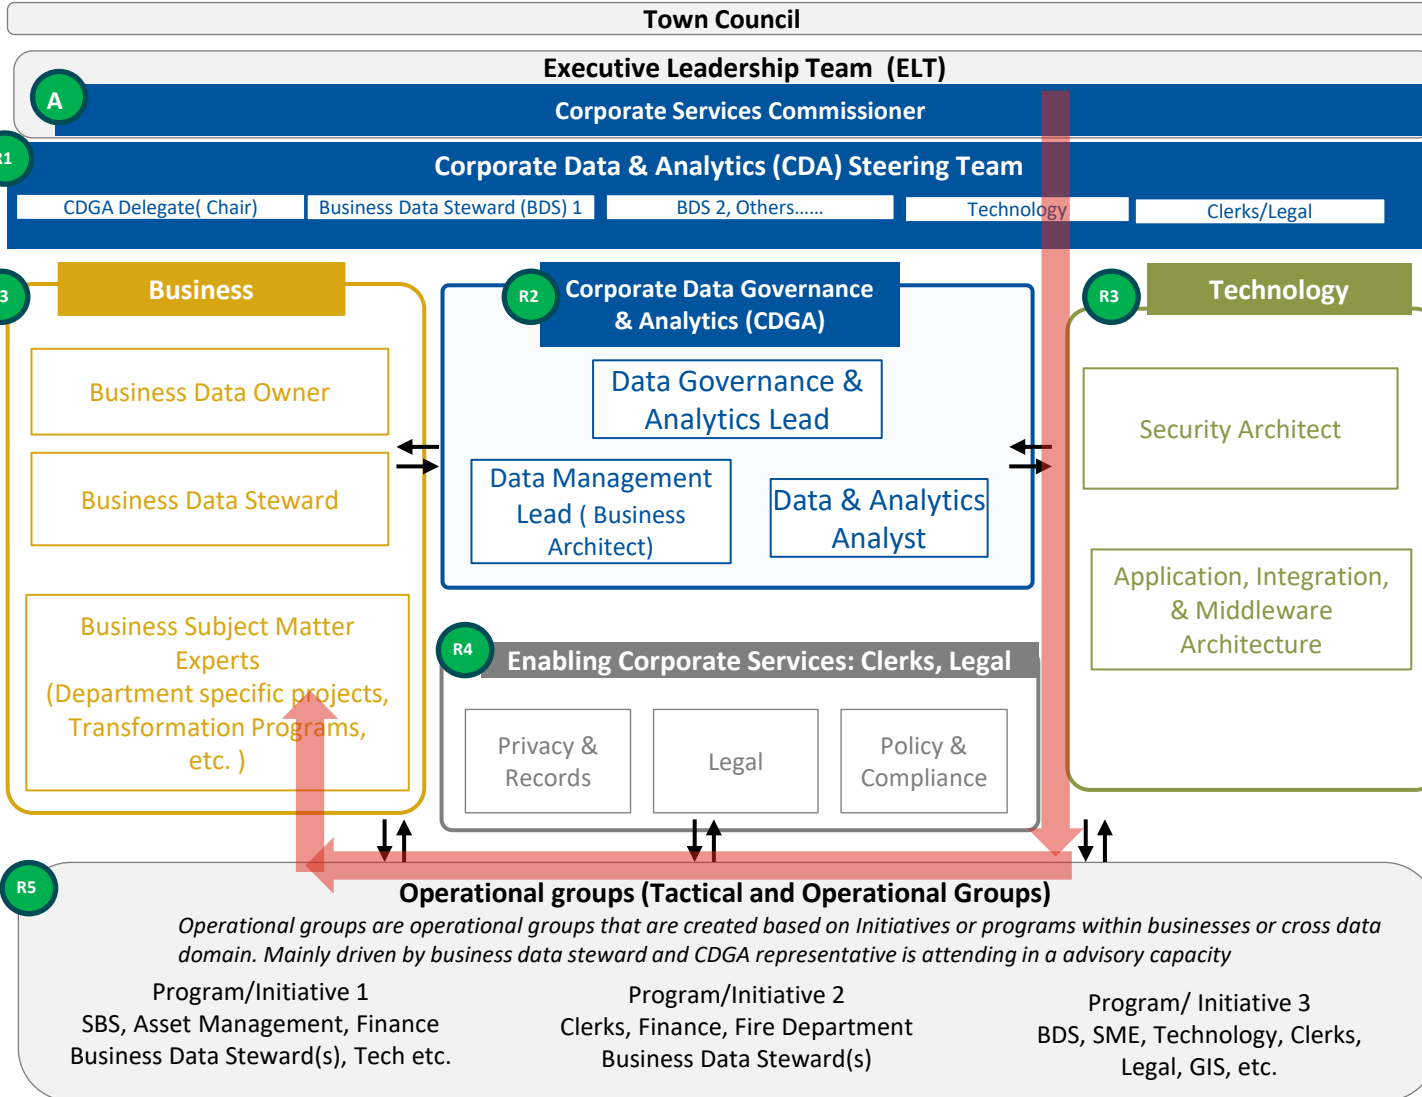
Town Council

Executive Leadership Team (ELT)

A

Corporate Services Commissioner

R1

Corporate Data & Analytics (CDA) Steering Team

CDGA Delegate( Chair)

Business Data Steward (BDS) 1

BDS 2, Others......

Technology

Clerks/Legal

R3

Business

Business Data Owner

Business Data Steward

Business Subject Matter Experts (Department specific projects, Transformation Programs, etc. )

R2

Corporate Data Governance & Analytics (CDGA)

Data Governance & Analytics Lead

Data Management Lead ( Business Architect)

Data & Analytics Analyst

R3

Technology

Security Architect

Application, Integration, & Middleware Architecture

R4

Enabling Corporate Services: Clerks, Legal

Privacy & Records

Legal

Policy & Compliance

R5

Operational groups (Tactical and Operational Groups)

Operational groups are operational groups that are created based on Initiatives or programs within businesses or cross data domain. Mainly driven by business data steward and CDGA representative is attending in a advisory capacity

Program/Initiative 1
SBS, Asset Management, Finance
Business Data Steward(s), Tech etc.

Program/Initiative 2
Clerks, Finance, Fire Department
Business Data Steward(s)

Program/ Initiative 3
BDS, SME, Technology, Clerks, Legal, GIS, etc.